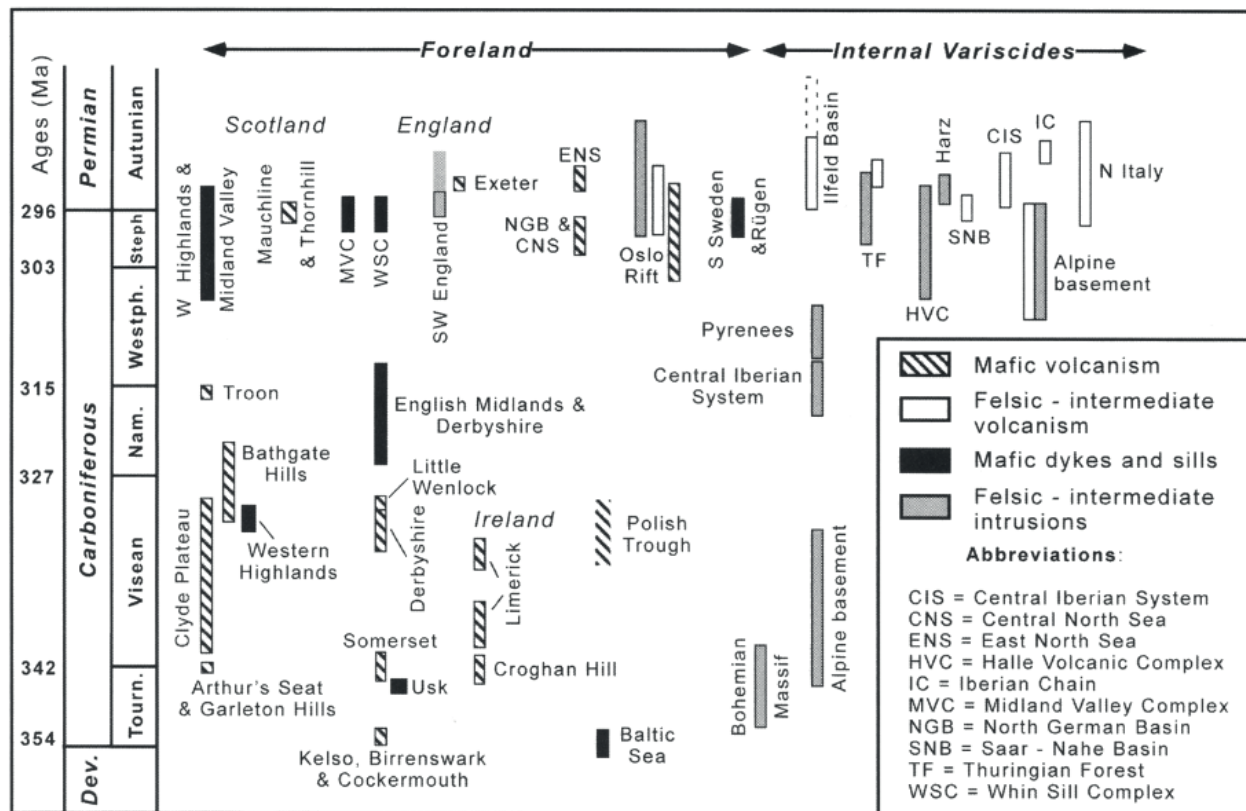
Foreland

Internal Variscides

Ages (Ma)

Permian

Autunian

296

Steph

303

Westph.

315

Nam.

327

Carboniferous

Visean

342

Tourn.

354

Dev.

Scotland

W Highlands & Midland Valley

Mauchline & Thornhill

MVC

WSC

England

SW England

Exeter

ENS

NGB & CNS

Oslo Rift

S Sweden &Rügen

Ilfeld Basin

TF

HVC

Harz

SNB

CIS

IC

N Italy

Alpine basement

Pyrenees

Central Iberian System

Troon

English Midlands & Derbyshire

Bathgate Hills

Little Wenlock

Clyde Plateau

Western Highlands

Derbyshire

Ireland

Limerick

Polish Trough

Alpine basement

Somerset

Croghan Hill

Bohemian Massif

Arthur's Seat & Garleton Hills

Usk

Kelso, Birrenswark & Cockermouth

Baltic Sea

Mafic volcanism

Felsic - intermediate volcanism

Mafic dykes and sills

Felsic - intermediate intrusions

Abbreviations:

CIS = Central Iberian System
CNS = Central North Sea
ENS = East North Sea
HVC = Halle Volcanic Complex
IC = Iberian Chain
MVC = Midland Valley Complex
NGB = North German Basin
SNB = Saar - Nahe Basin
TF = Thuringian Forest
WSC = Whin Sill Complex